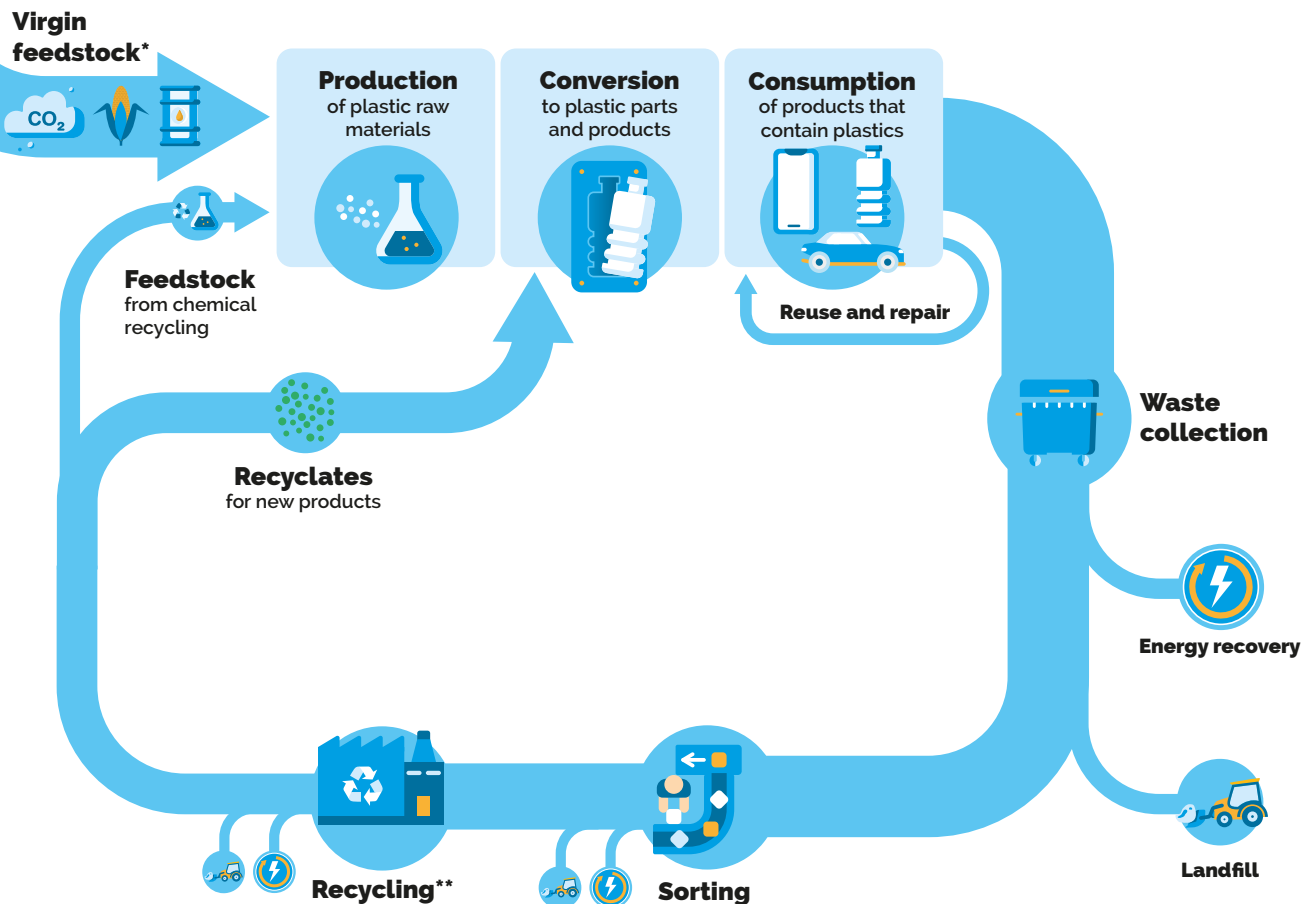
Virgin feedstock*

$CO_2$

Production
of plastic raw materials

Conversion
to plastic parts and products

Consumption
of products that contain plastics

Feedstock
from chemical recycling

Reuse and repair

Waste collection

Recyclates
for new products

Energy recovery

Landfill

Recycling**

Sorting